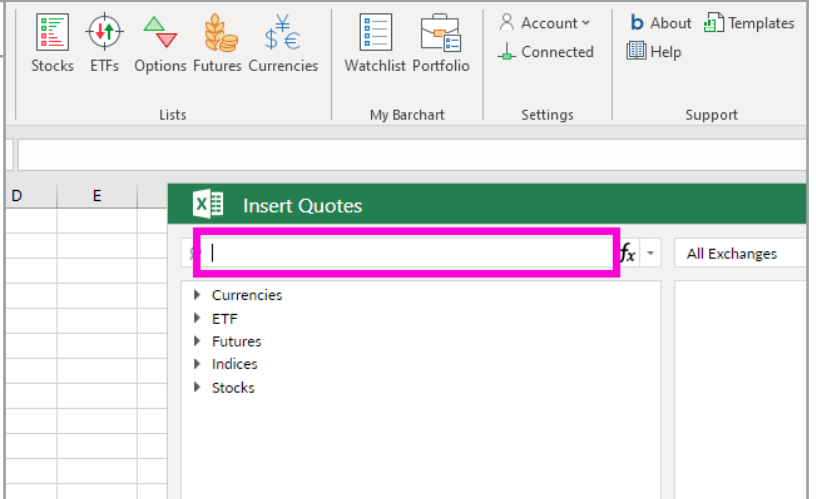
Stocks ETFs Options Futures Currencies
Lists

Watchlist Portfolio
My Barchart

Account
Connected
Settings

About Templates
Help
Support

D E

Insert Quotes

$f_x$

All Exchanges

Currencies
ETF
Futures
Indices
Stocks